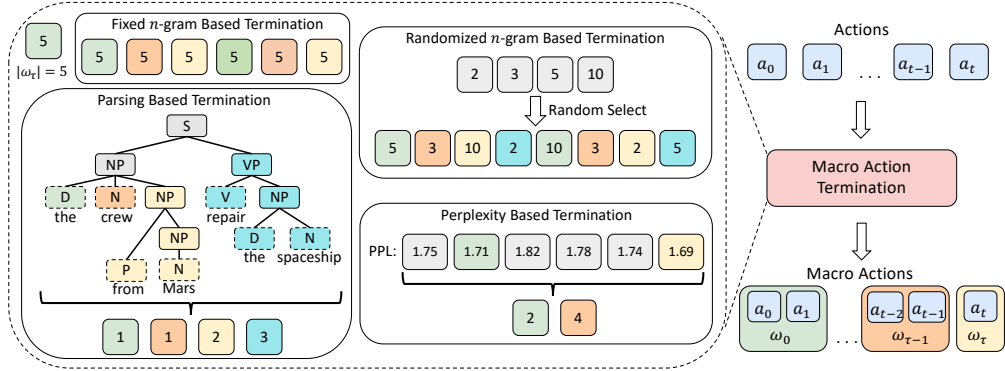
5
$|\omega_\tau| = 5$

Fixed $n$-gram Based Termination

5 5 5 5 5 5

Parsing Based Termination

S
NP VP
D N NP V NP
the crew repair
NP D N
the spaceship
P N
from Mars

1 1 2 3

Randomized $n$-gram Based Termination

2 3 5 10

Random Select

5 3 10 2 10 3 2 5

Perplexity Based Termination

PPL: 1.75 1.71 1.82 1.78 1.74 1.69

2 4

Actions

$a_0$ $a_1$ . . . $a_{t-1}$ $a_t$

Macro Action Termination

Macro Actions

$a_0$ $a_1$
$\omega_0$
. . .
$a_{t-2}$ $a_{t-1}$
$\omega_{\tau-1}$
$a_t$
$\omega_\tau$